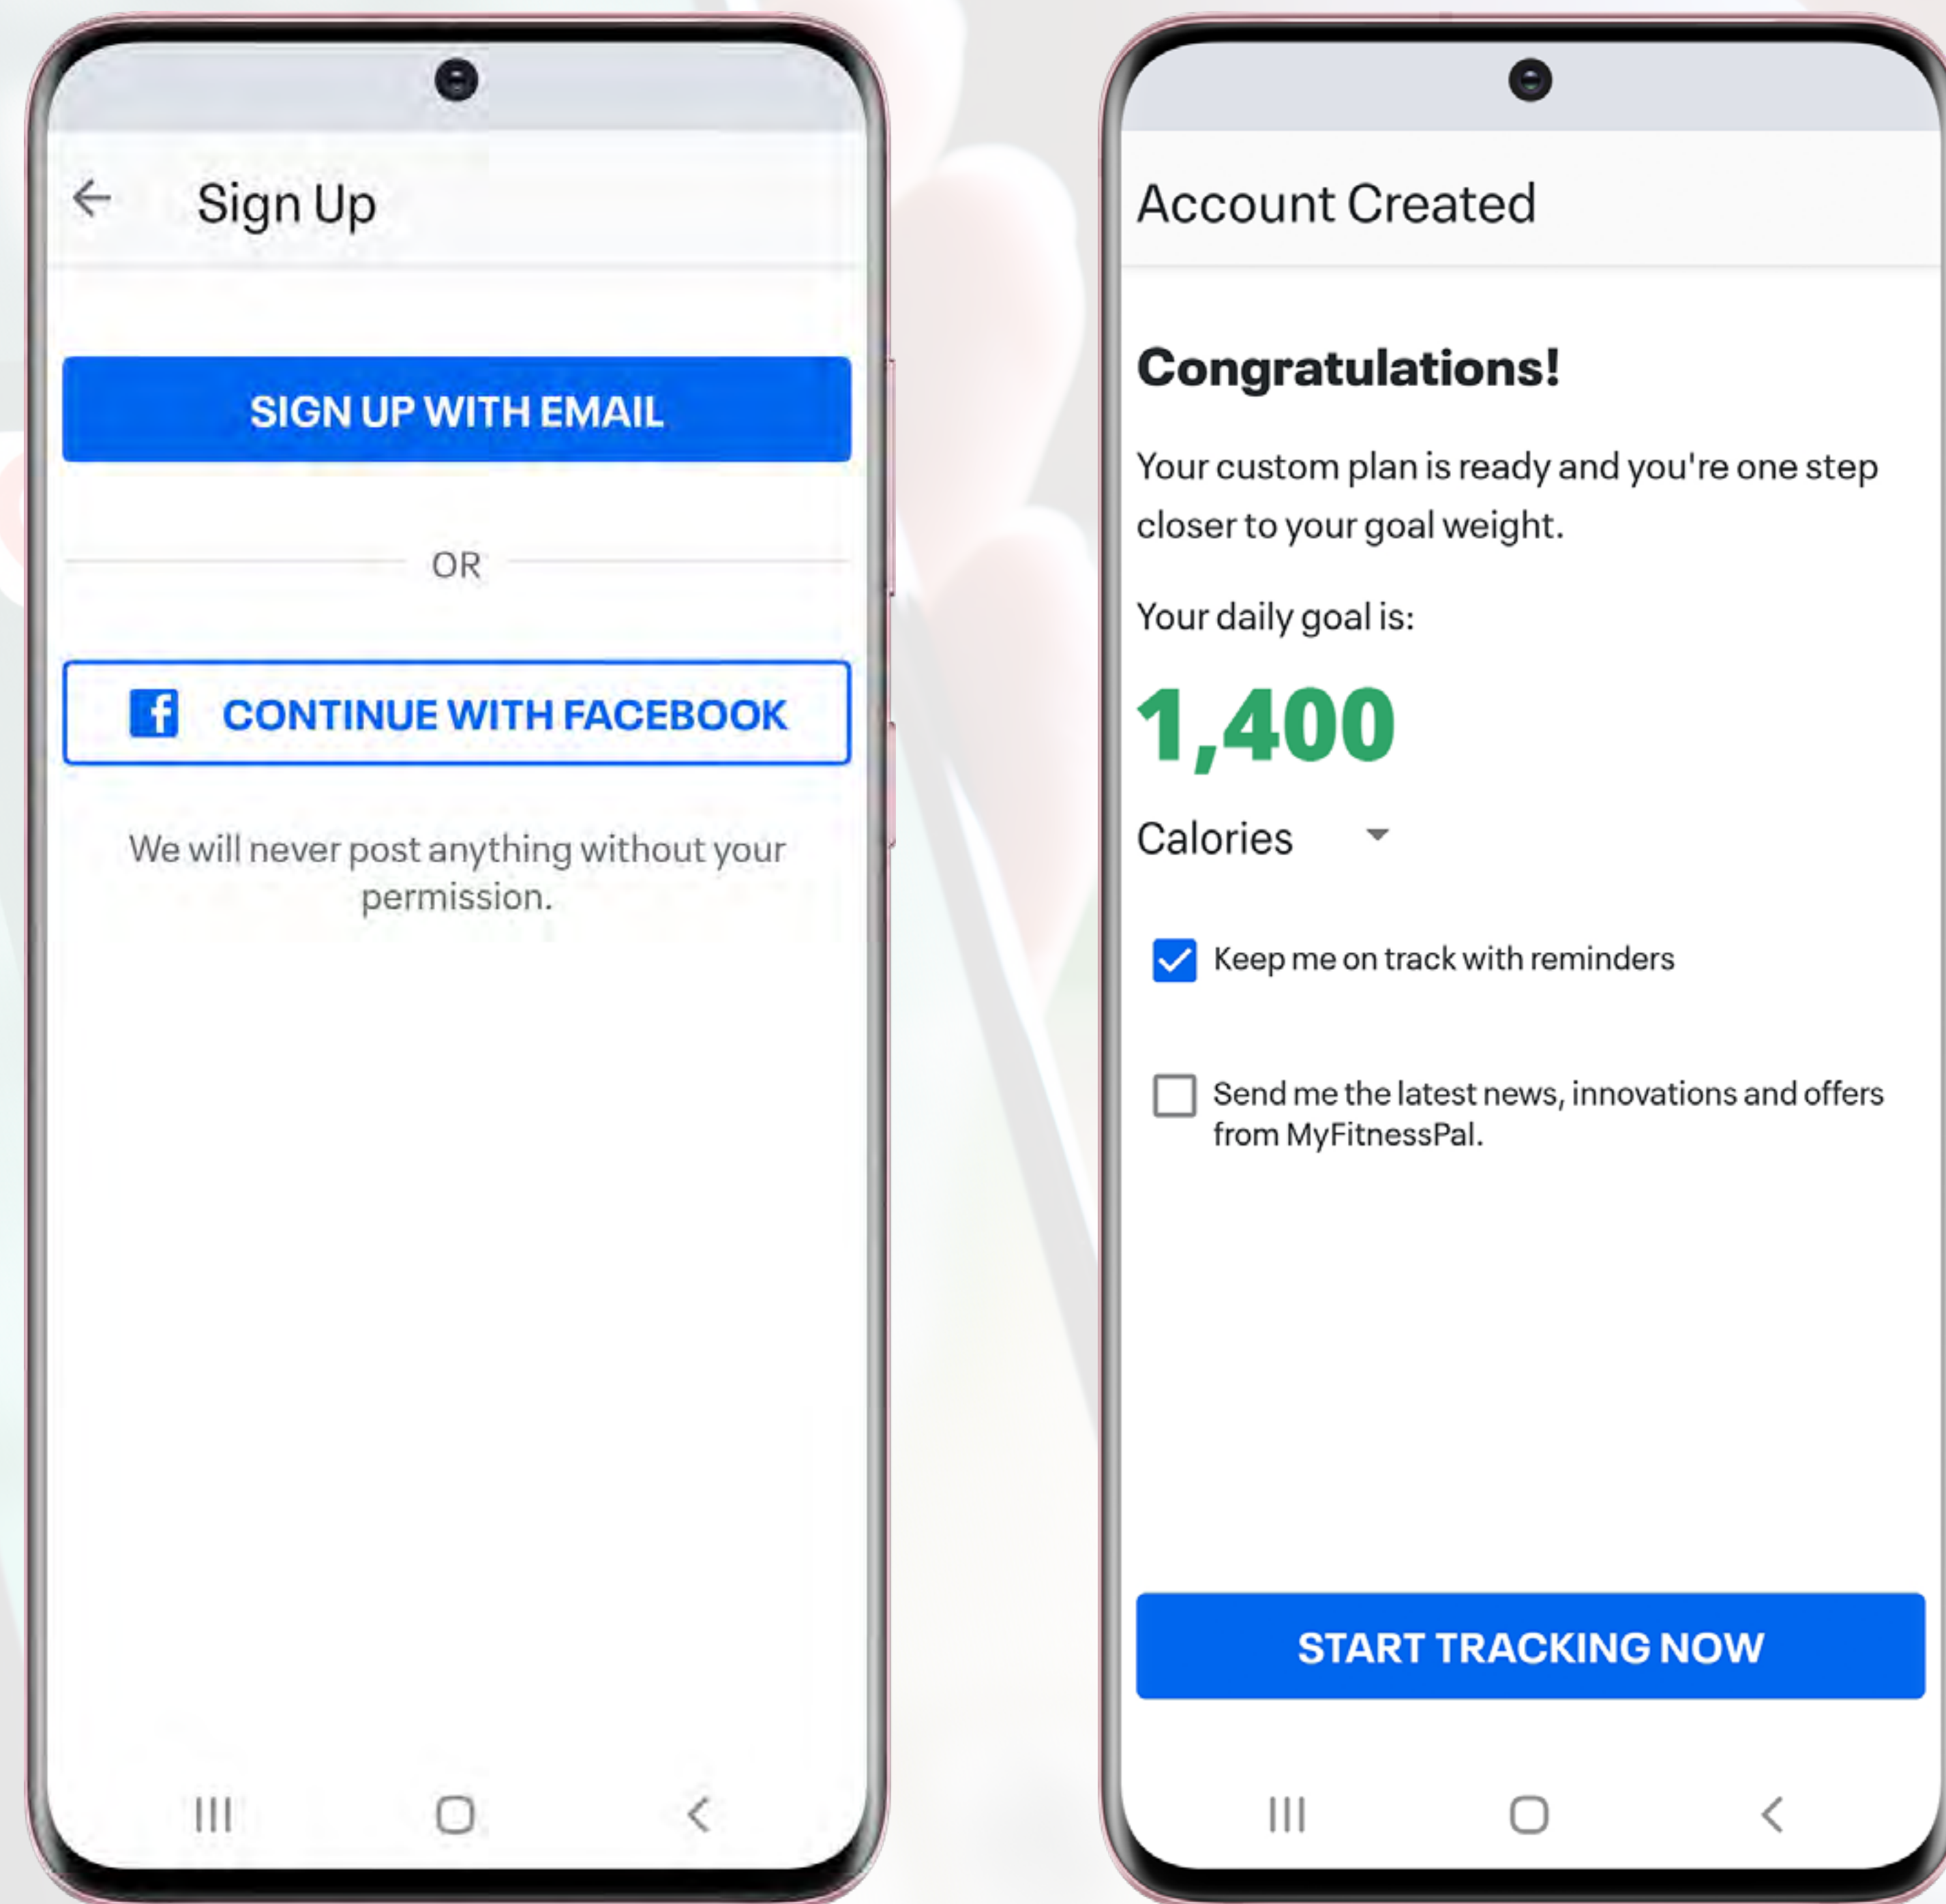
Sign Up

SIGN UP WITH EMAIL

OR

CONTINUE WITH FACEBOOK

We will never post anything without your permission.

Account Created

Congratulations!

Your custom plan is ready and you're one step closer to your goal weight.

Your daily goal is:

1,400

Calories

Keep me on track with reminders

Send me the latest news, innovations and offers from MyFitnessPal.

START TRACKING NOW